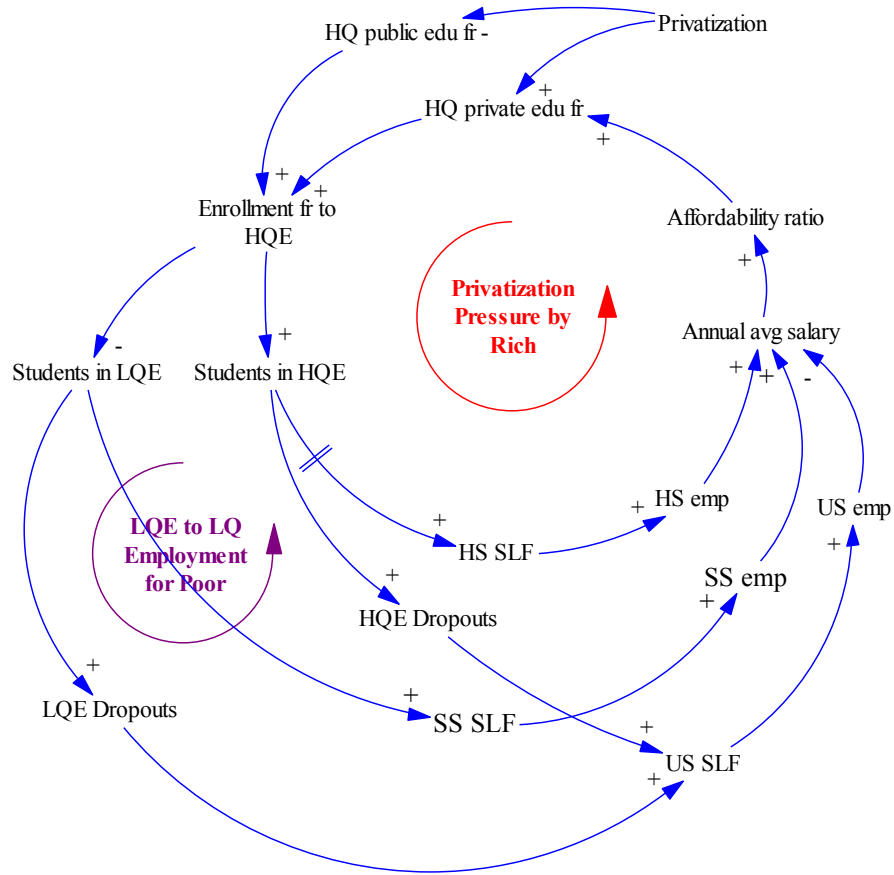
HQ public edu fr -

Privatization

+

HQ private edu fr

+

+

+

Enrollment fr to HQE

Affordability ratio

Privatization Pressure by Rich

+

Annual avg salary

-

+

Students in LQE

Students in HQE

+

+

-

LQE to LQ Employment for Poor

+

HS emp

US emp

+

HS SLF

+

SS emp

+

+

HQE Dropouts

+

+

LQE Dropouts

SS SLF

+

US SLF

+